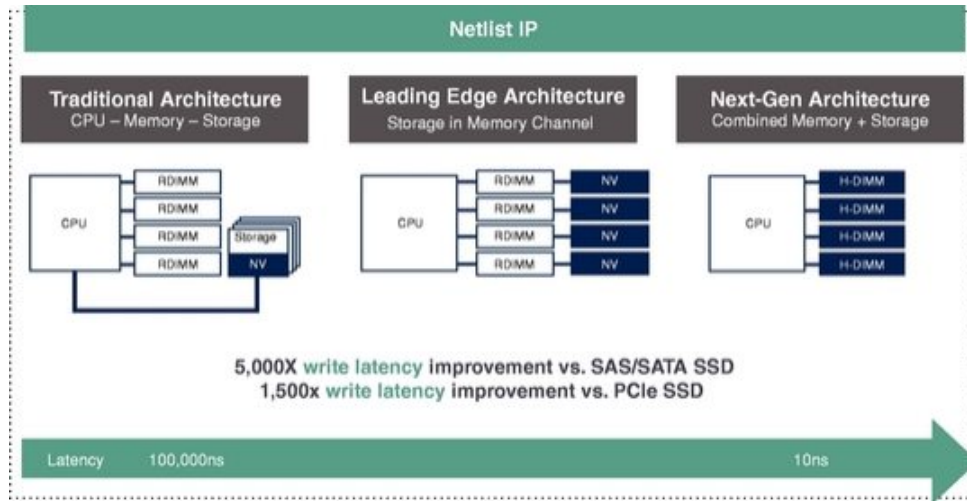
Netlist IP

Traditional Architecture
CPU – Memory – Storage

CPU

RDIMM
RDIMM
RDIMM
RDIMM

Storage
NV

Leading Edge Architecture
Storage in Memory Channel

CPU

RDIMM NV
RDIMM NV
RDIMM NV
RDIMM NV

Next-Gen Architecture
Combined Memory + Storage

CPU

H-DIMM
H-DIMM
H-DIMM
H-DIMM

5,000X write latency improvement vs. SAS/SATA SSD
1,500x write latency improvement vs. PCIe SSD

Latency 100,000ns 10ns